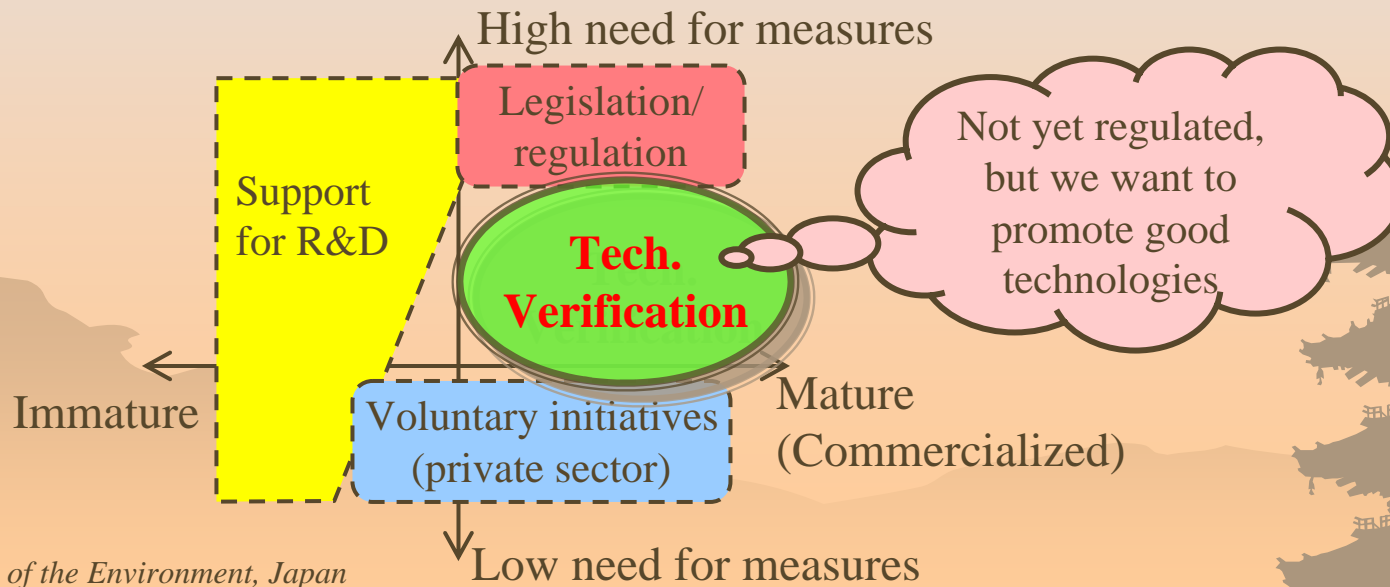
High need for measures

Legislation/ regulation

Support for R&D

Tech. Verification

Not yet regulated, but we want to promote good technologies

Immature

Mature (Commercialized)

Voluntary initiatives (private sector)

Low need for measures

of the Environment, Japan